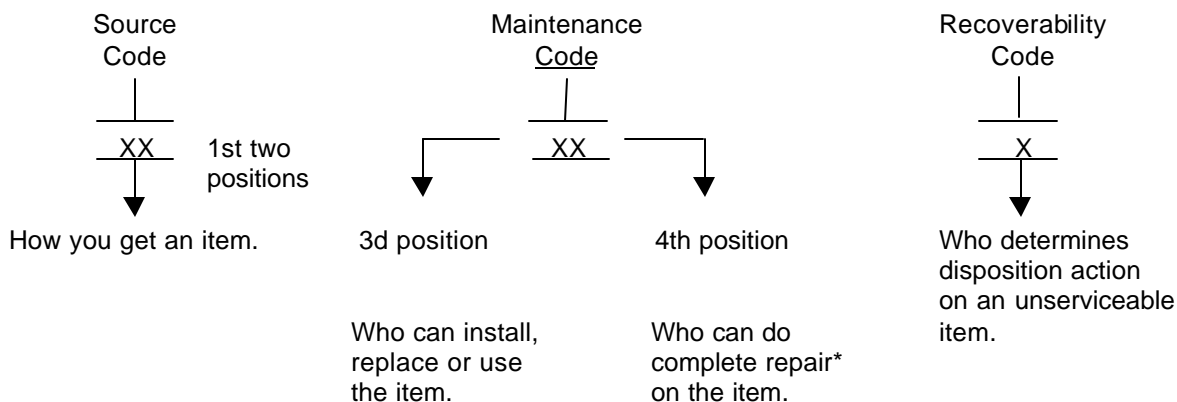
Source Code

XX

1st two positions

How you get an item.

Maintenance Code

XX

3d position

Who can install, replace or use the item.

4th position

Who can do complete repair* on the item.

Recoverability Code

X

Who determines disposition action on an unserviceable item.